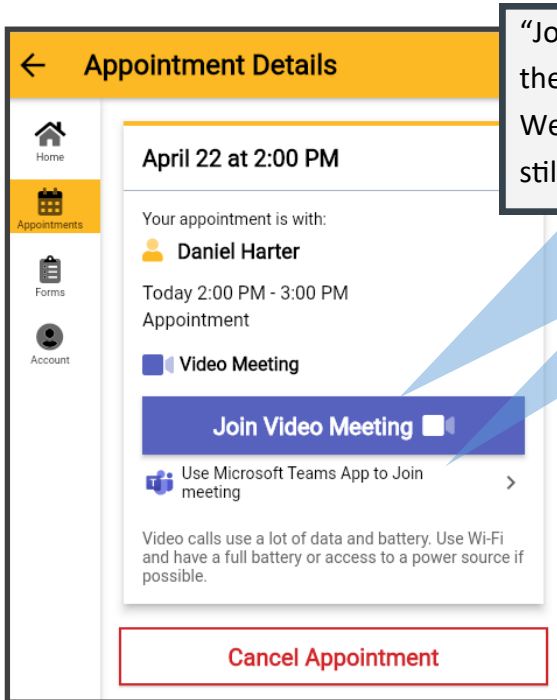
“Jo
the
We
stil

Appointment Details

Home
Appointments
Forms
Account

April 22 at 2:00 PM

Your appointment is with:
Daniel Harter

Today 2:00 PM - 3:00 PM
Appointment

Video Meeting

Join Video Meeting

Use Microsoft Teams App to Join meeting

Video calls use a lot of data and battery. Use Wi-Fi and have a full battery or access to a power source if possible.

Cancel Appointment